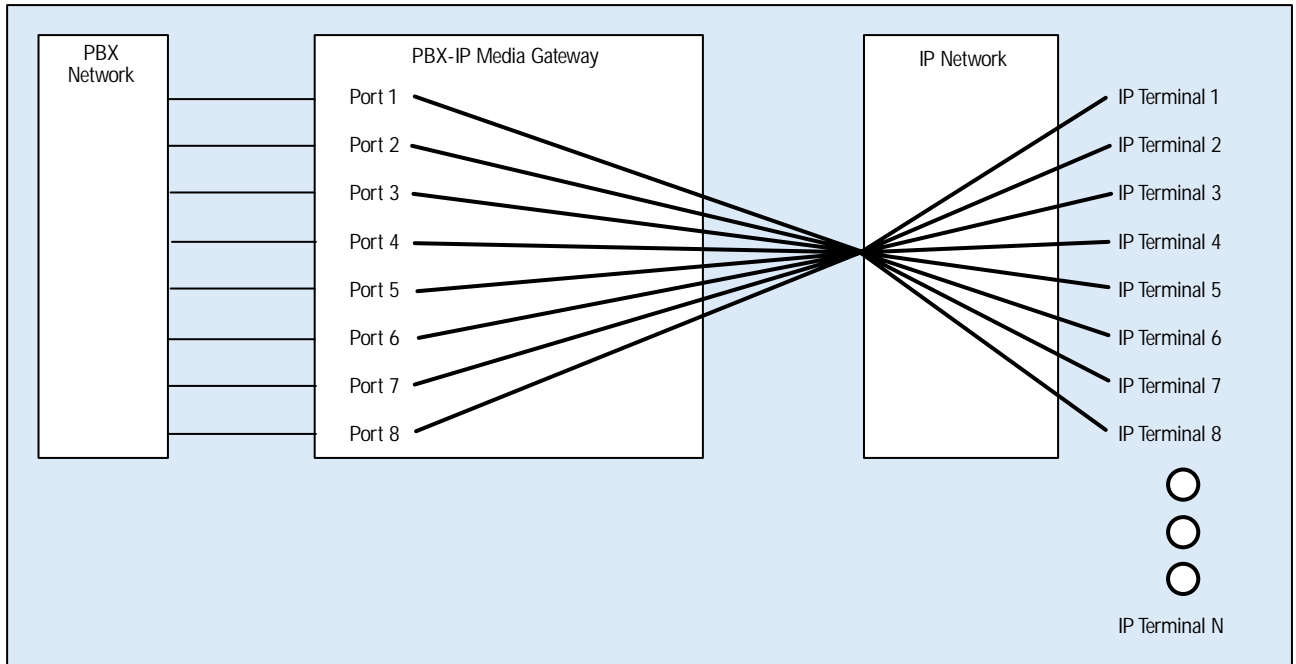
PBX Network

PBX-IP Media Gateway

Port 1
Port 2
Port 3
Port 4
Port 5
Port 6
Port 7
Port 8

IP Network

IP Terminal 1
IP Terminal 2
IP Terminal 3
IP Terminal 4
IP Terminal 5
IP Terminal 6
IP Terminal 7
IP Terminal 8

IP Terminal N